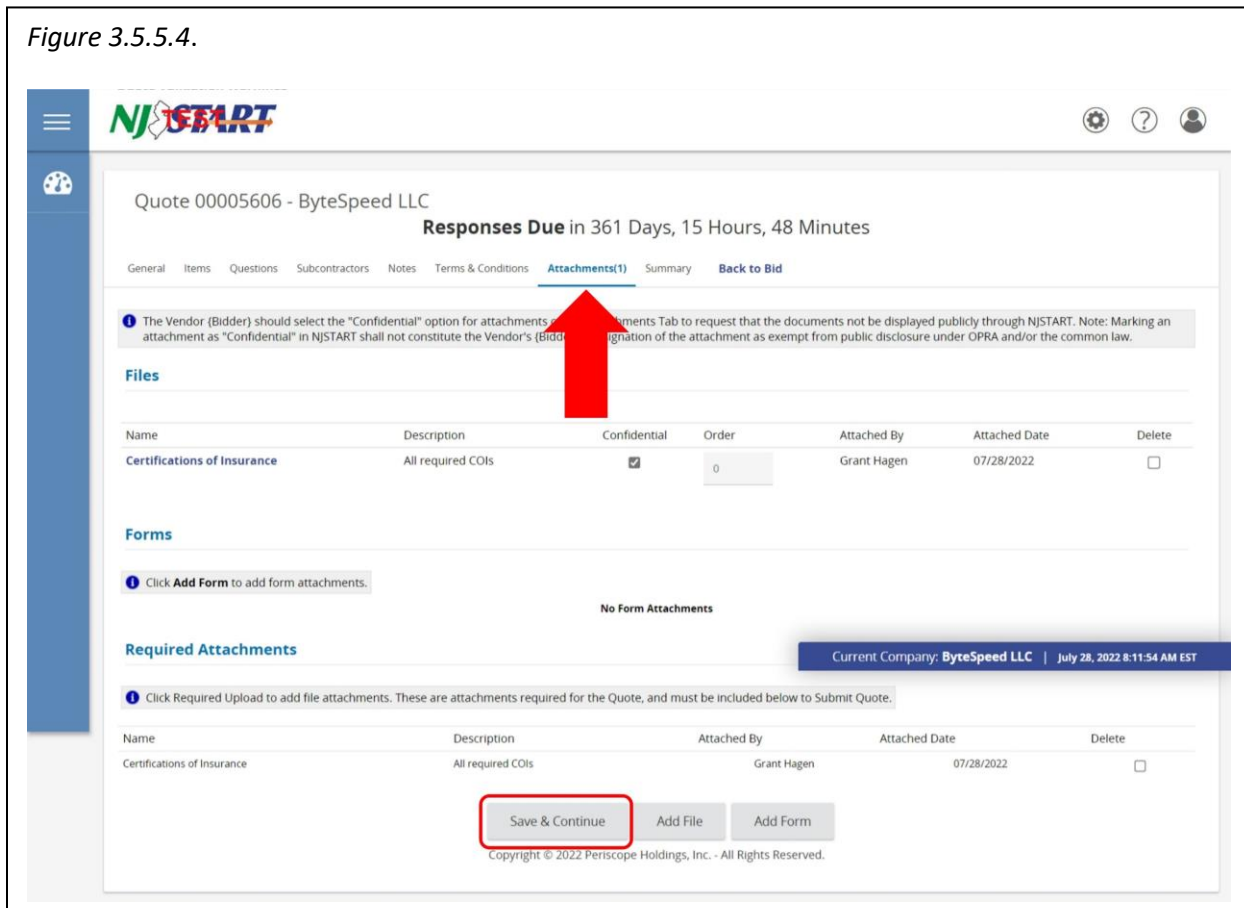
*Figure 3.5.5.4*.

NJSTART TEST

Quote 00005606 - ByteSpeed LLC

**Responses Due** in 361 Days, 15 Hours, 48 Minutes

General Items Questions Subcontractors Notes Terms & Conditions **Attachments(1)** Summary **Back to Bid**

The Vendor {Bidder} should select the "Confidential" option for attachments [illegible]ments Tab to request that the documents not be displayed publicly through NJSTART. Note: Marking an attachment as "Confidential" in NJSTART shall not constitute the Vendor's {Bidd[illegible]gnation of the attachment as exempt from public disclosure under OPRA and/or the common law.

**Files**

| Name | Description | Confidential | Order | Attached By | Attached Date | Delete |
|---|---|---|---|---|---|---|
| **Certifications of Insurance** | All required COIs | ☑ | 0 | Grant Hagen | 07/28/2022 | ☐ |

**Forms**

Click **Add Form** to add form attachments.

**No Form Attachments**

**Required Attachments**

Current Company: **ByteSpeed LLC** | July 28, 2022 8:11:54 AM EST

Click Required Upload to add file attachments. These are attachments required for the Quote, and must be included below to Submit Quote.

| Name | Description | Attached By | Attached Date | Delete |
|---|---|---|---|---|
| Certifications of Insurance | All required COIs | Grant Hagen | 07/28/2022 | ☐ |

Save & Continue Add File Add Form

Copyright © 2022 Periscope Holdings, Inc. - All Rights Reserved.